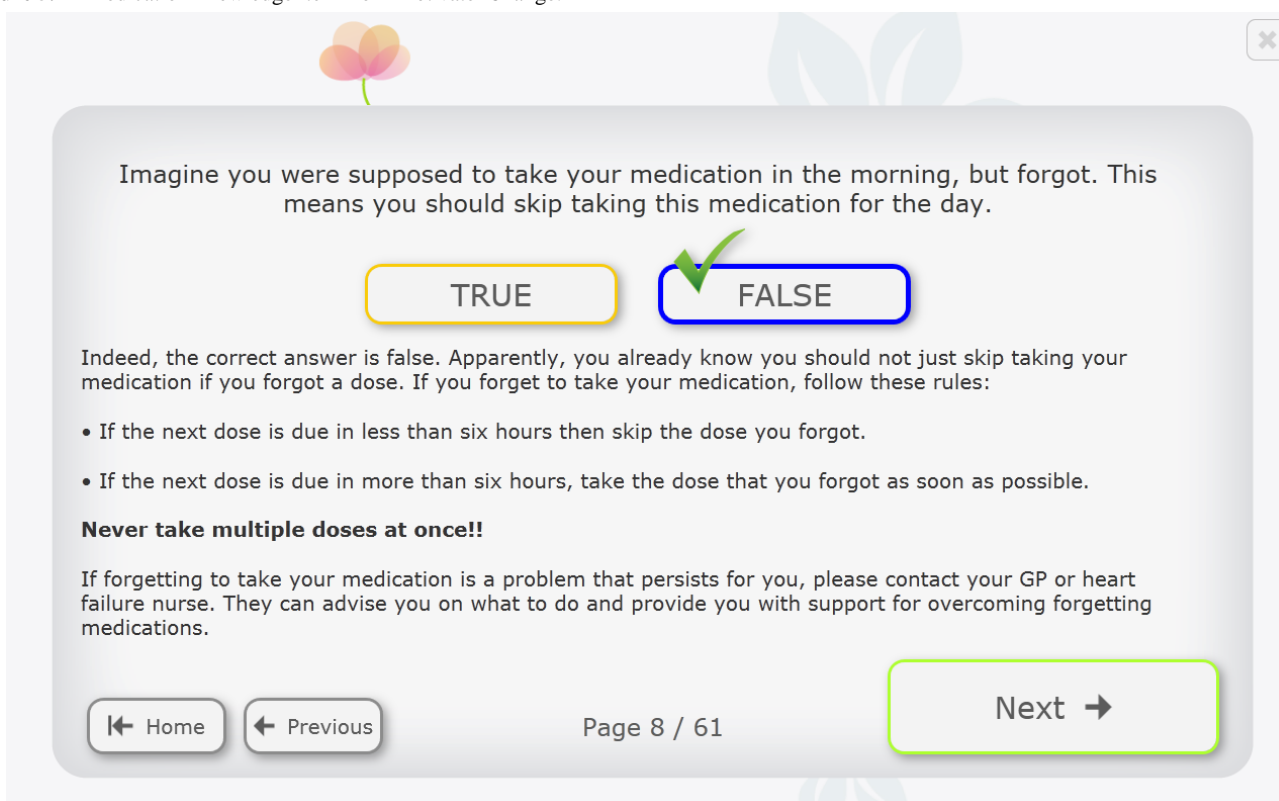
Imagine you were supposed to take your medication in the morning, but forgot. This means you should skip taking this medication for the day.

TRUE

FALSE

Indeed, the correct answer is false. Apparently, you already know you should not just skip taking your medication if you forgot a dose. If you forget to take your medication, follow these rules:

• If the next dose is due in less than six hours then skip the dose you forgot.

• If the next dose is due in more than six hours, take the dose that you forgot as soon as possible.

**Never take multiple doses at once!!**

If forgetting to take your medication is a problem that persists for you, please contact your GP or heart failure nurse. They can advise you on what to do and provide you with support for overcoming forgetting medications.

Home

Previous

Page 8 / 61

Next